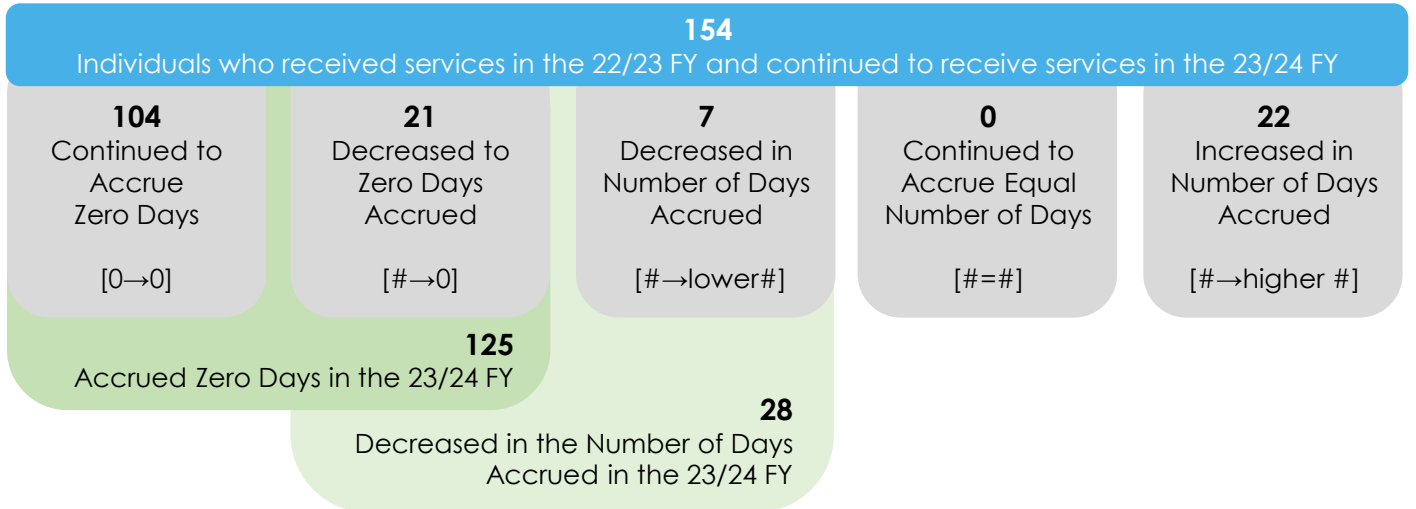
**154**
Individuals who received services in the 22/23 FY and continued to receive services in the 23/24 FY

**104**
Continued to Accrue Zero Days

[0→0]

**21**
Decreased to Zero Days Accrued

[#→0]

**7**
Decreased in Number of Days Accrued

[#→lower#]

**0**
Continued to Accrue Equal Number of Days

[#=#]

**22**
Increased in Number of Days Accrued

[#→higher #]

**125**
Accrued Zero Days in the 23/24 FY

**28**
Decreased in the Number of Days Accrued in the 23/24 FY